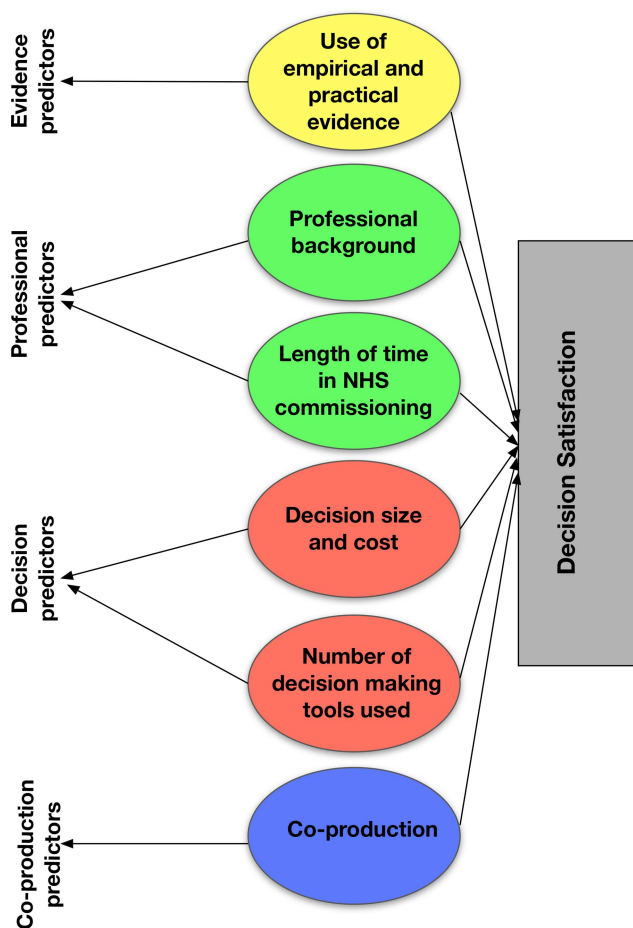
Evidence predictors

Use of empirical and practical evidence

Professional predictors

Professional background

Length of time in NHS commissioning

Decision predictors

Decision size and cost

Number of decision making tools used

Co-production predictors

Co-production

Decision Satisfaction